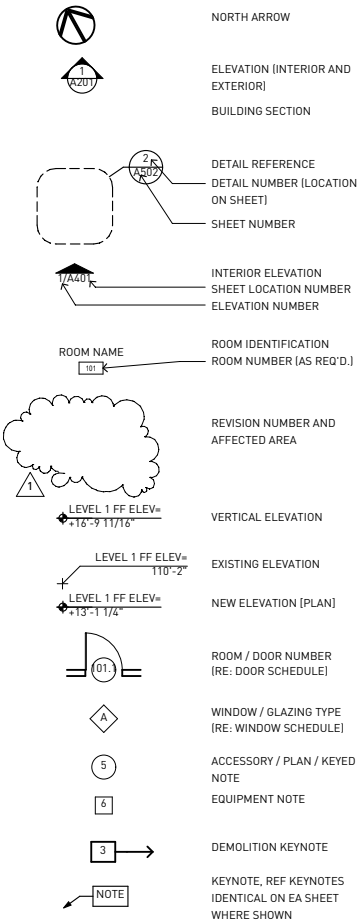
NORTH ARROW

1
A201

ELEVATION (INTERIOR AND EXTERIOR)

BUILDING SECTION

2
A502

DETAIL REFERENCE

DETAIL NUMBER (LOCATION ON SHEET)

SHEET NUMBER

1/A401

INTERIOR ELEVATION

SHEET LOCATION NUMBER

ELEVATION NUMBER

ROOM NAME
101

ROOM IDENTIFICATION

ROOM NUMBER (AS REQ'D.)

1

REVISION NUMBER AND AFFECTED AREA

LEVEL 1 FF ELEV=
+16'-9 11/16"

VERTICAL ELEVATION

LEVEL 1 FF ELEV=
110'-2"

EXISTING ELEVATION

LEVEL 1 FF ELEV=
+13'-1 1/4"

NEW ELEVATION [PLAN]

101.1

ROOM / DOOR NUMBER (RE: DOOR SCHEDULE)

A

WINDOW / GLAZING TYPE (RE: WINDOW SCHEDULE)

5

ACCESSORY / PLAN / KEYED NOTE

6

EQUIPMENT NOTE

3

DEMOLITION KEYNOTE

NOTE

KEYNOTE, REF KEYNOTES IDENTICAL ON EA SHEET WHERE SHOWN